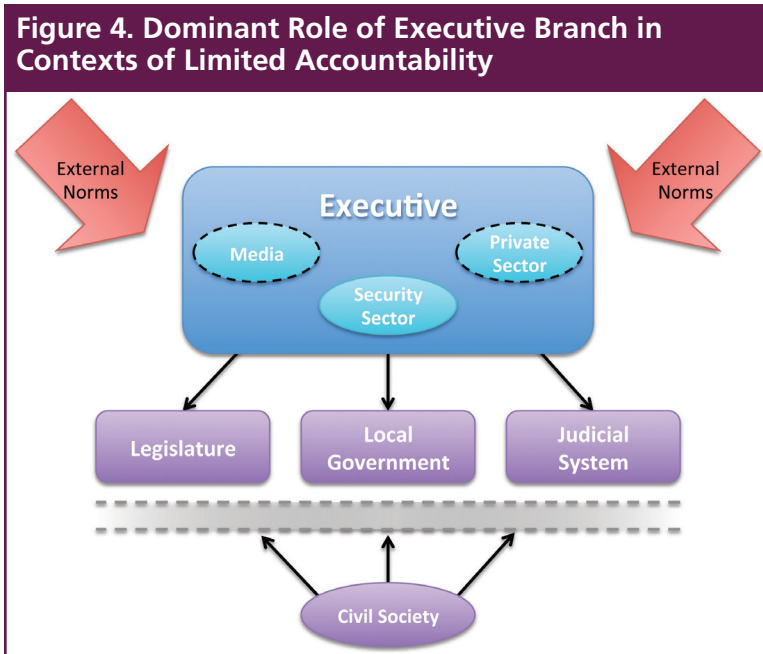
Figure 4. Dominant Role of Executive Branch in Contexts of Limited Accountability

External Norms

External Norms

Executive

Media

Private Sector

Security Sector

Legislature

Local Government

Judicial System

Civil Society